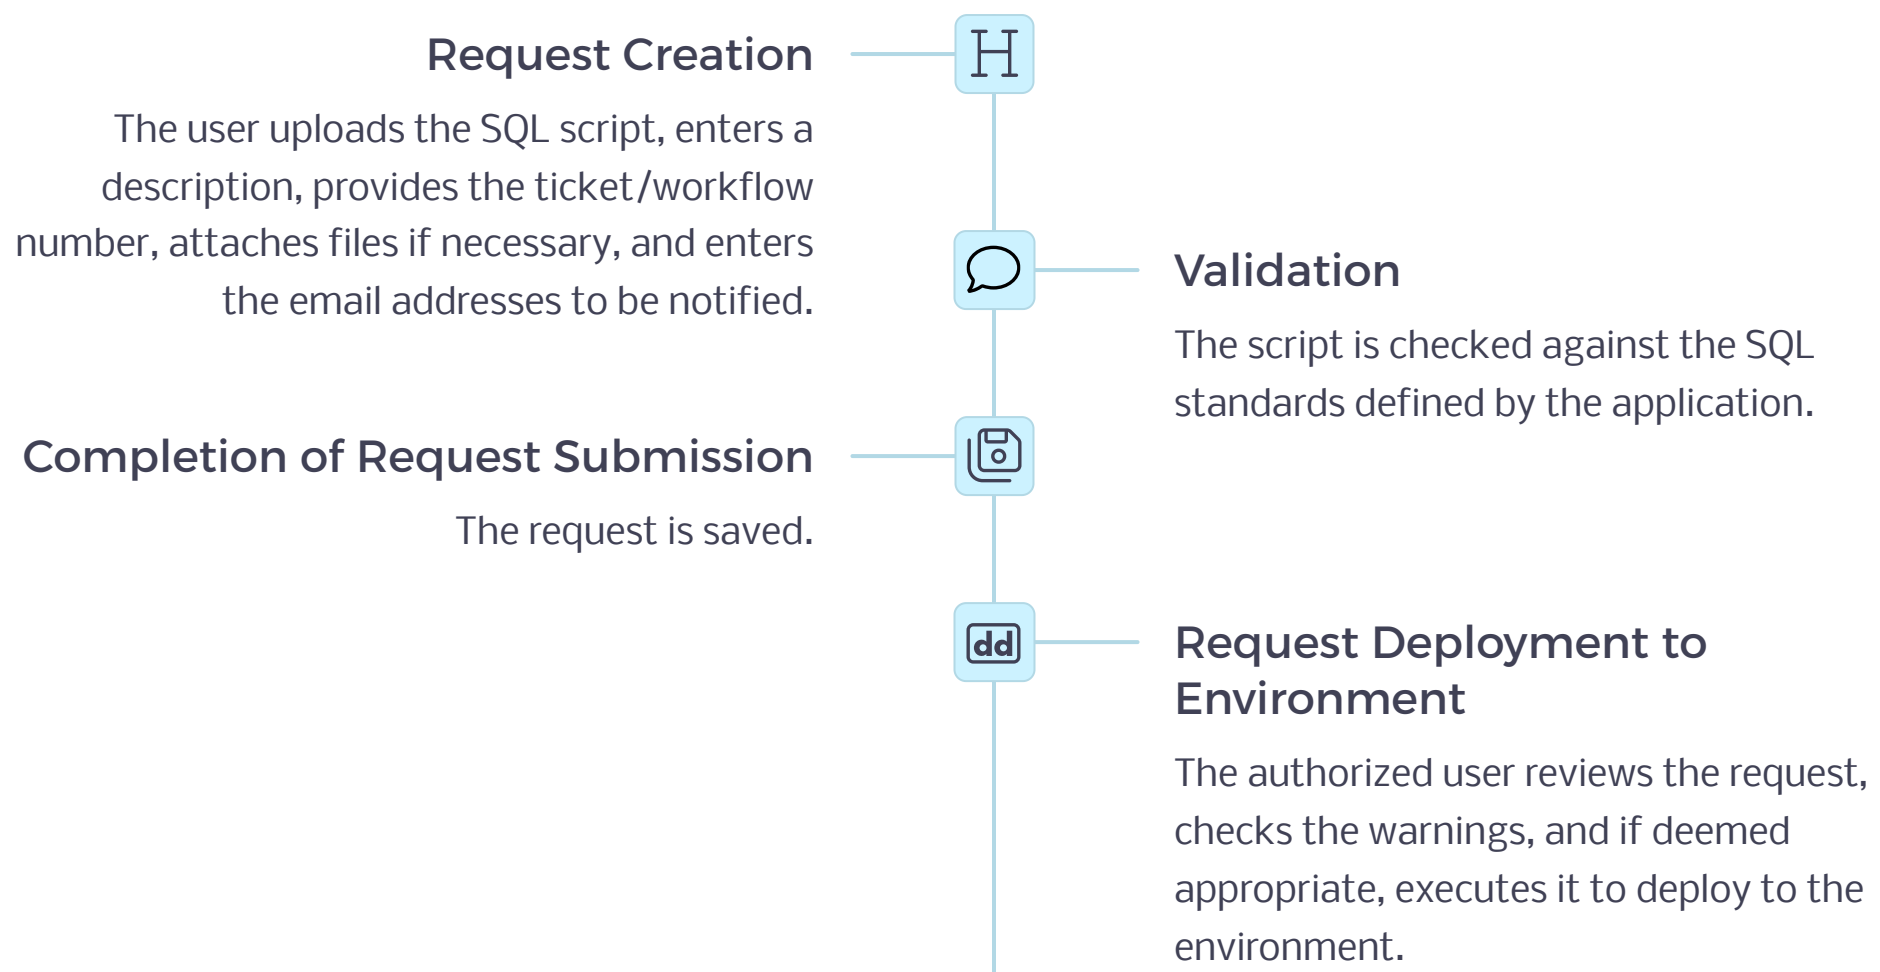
Request Creation

The user uploads the SQL script, enters a description, provides the ticket/workflow number, attaches files if necessary, and enters the email addresses to be notified.

H

Validation

The script is checked against the SQL standards defined by the application.

Completion of Request Submission

The request is saved.

dd

Request Deployment to Environment

The authorized user reviews the request, checks the warnings, and if deemed appropriate, executes it to deploy to the environment.